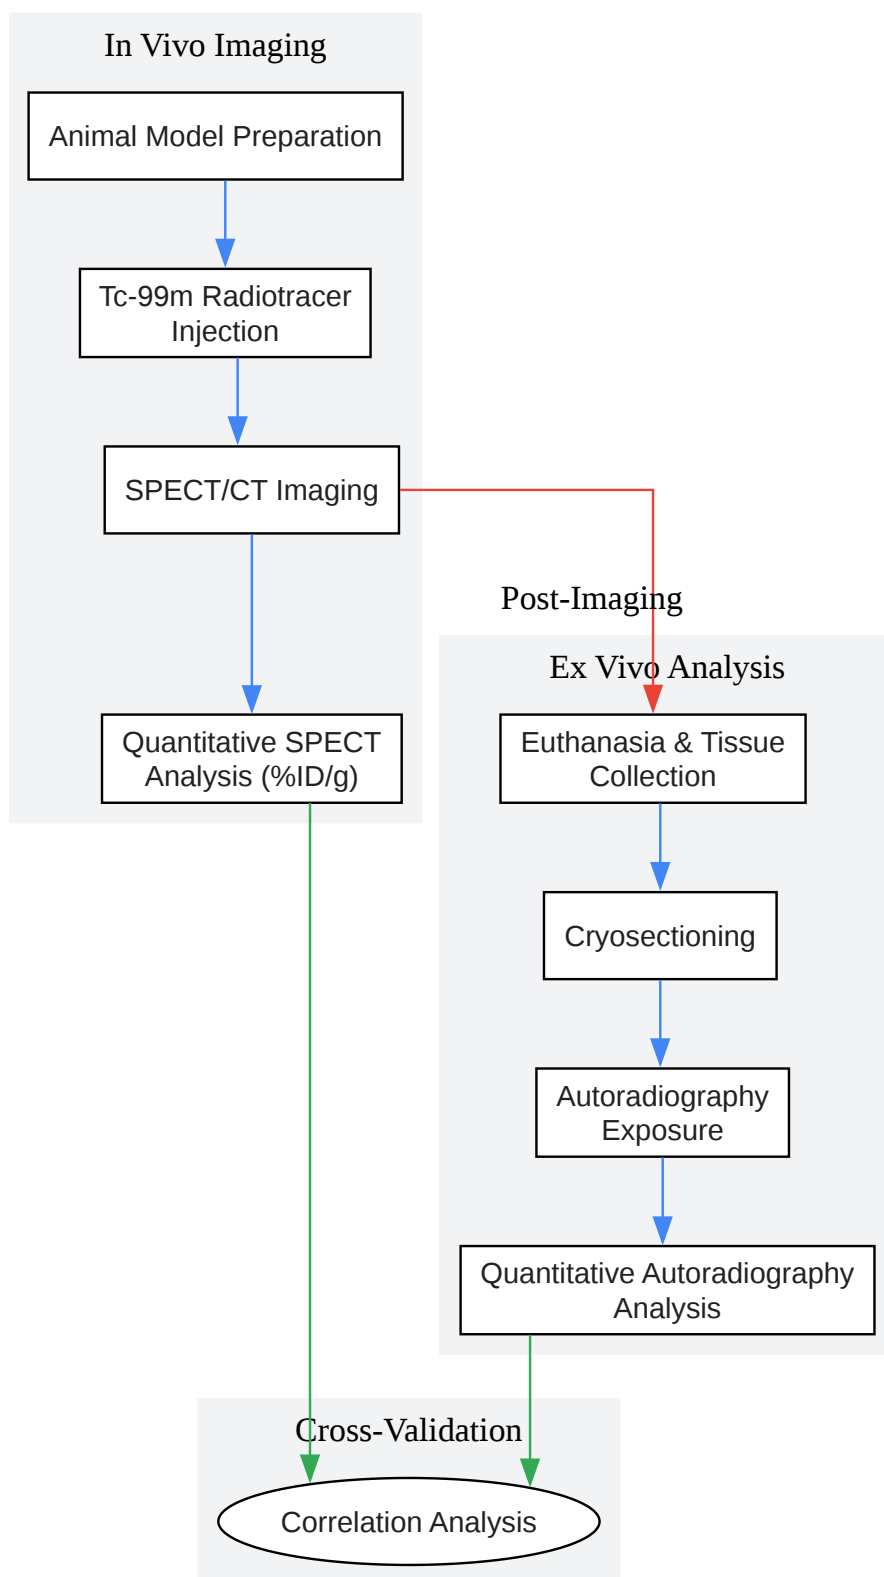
In Vivo Imaging

Animal Model Preparation

Tc-99m Radiotracer Injection

SPECT/CT Imaging

Quantitative SPECT Analysis (%ID/g)

Post-Imaging

Ex Vivo Analysis

Euthanasia & Tissue Collection

Cryosectioning

Autoradiography Exposure

Quantitative Autoradiography Analysis

Cross-Validation

Correlation Analysis